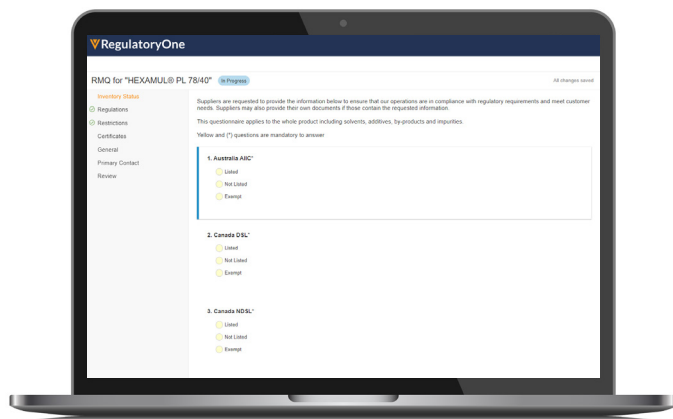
RegulatoryOne

RMQ for "HEXAMUL® PL 78/40" In Progress

All changes saved

Inventory Status
Regulations
Restrictions
Certificates
General
Primary Contact
Review

Suppliers are requested to provide the information below to ensure that our operations are in compliance with regulatory requirements and meet customer needs. Suppliers may also provide their own documents if those contain the requested information.

This questionnaire applies to the whole product including solvents, additives, by-products and impurities.

Yellow and (*) questions are mandatory to answer

1. Australia AIIC*
Listed
Not Listed
Exempt

2. Canada DSL*
Listed
Not Listed
Exempt

3. Canada NDSL*
Listed
Not Listed
Exempt